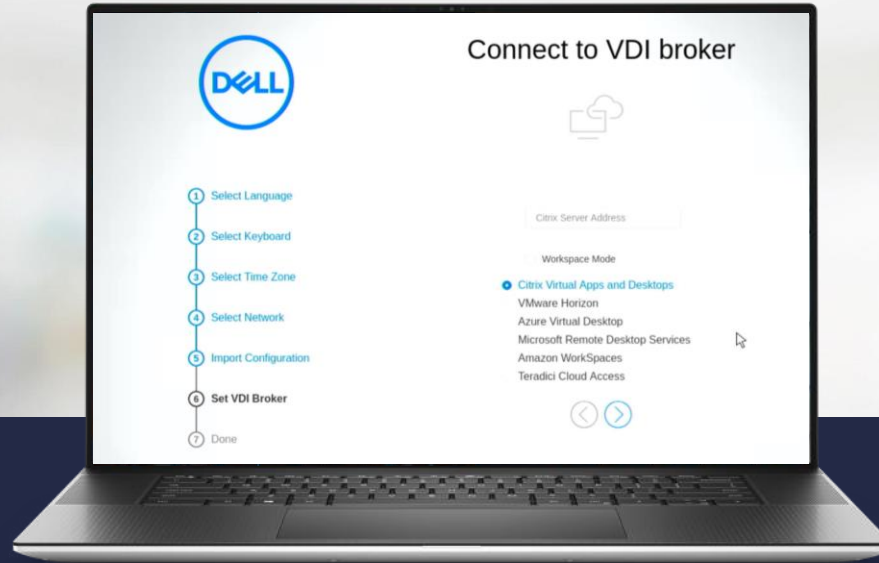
DELL

Connect to VDI broker

1 Select Language
2 Select Keyboard
3 Select Time Zone
4 Select Network
5 Import Configuration
6 Set VDI Broker
7 Done

Citrix Server Address

Workspace Mode

Citrix Virtual Apps and Desktops
VMware Horizon
Azure Virtual Desktop
Microsoft Remote Desktop Services
Amazon WorkSpaces
Teradici Cloud Access